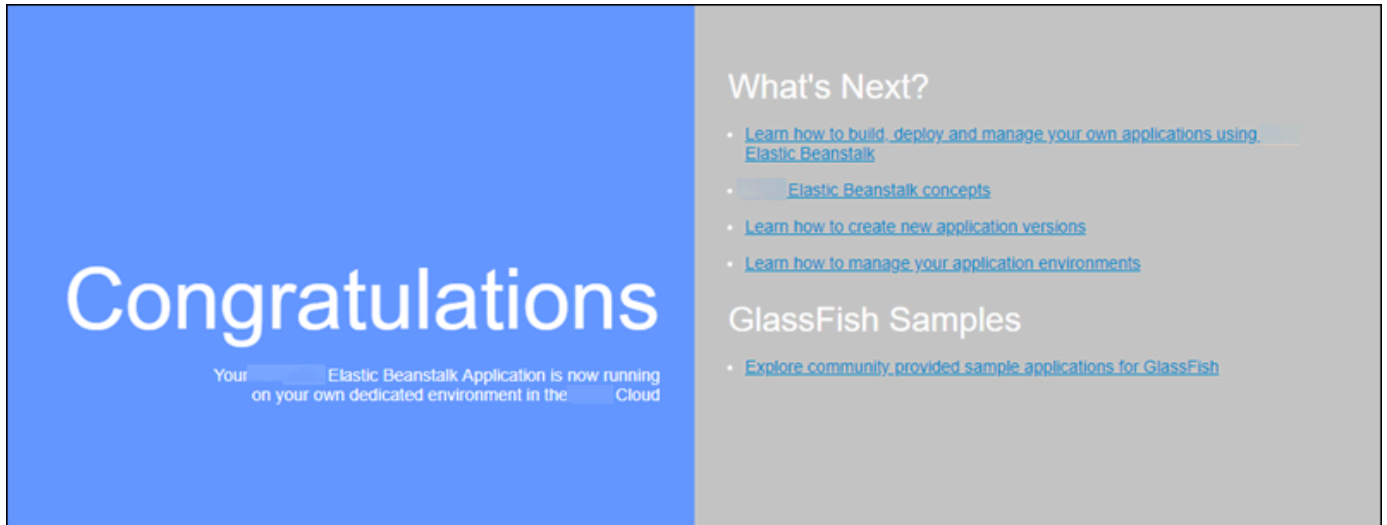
Congratulations

Your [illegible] Elastic Beanstalk Application is now running on your own dedicated environment in the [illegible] Cloud

What's Next?

- Learn how to build, deploy and manage your own applications using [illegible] Elastic Beanstalk
- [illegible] Elastic Beanstalk concepts
- Learn how to create new application versions
- Learn how to manage your application environments

GlassFish Samples

- Explore community provided sample applications for GlassFish